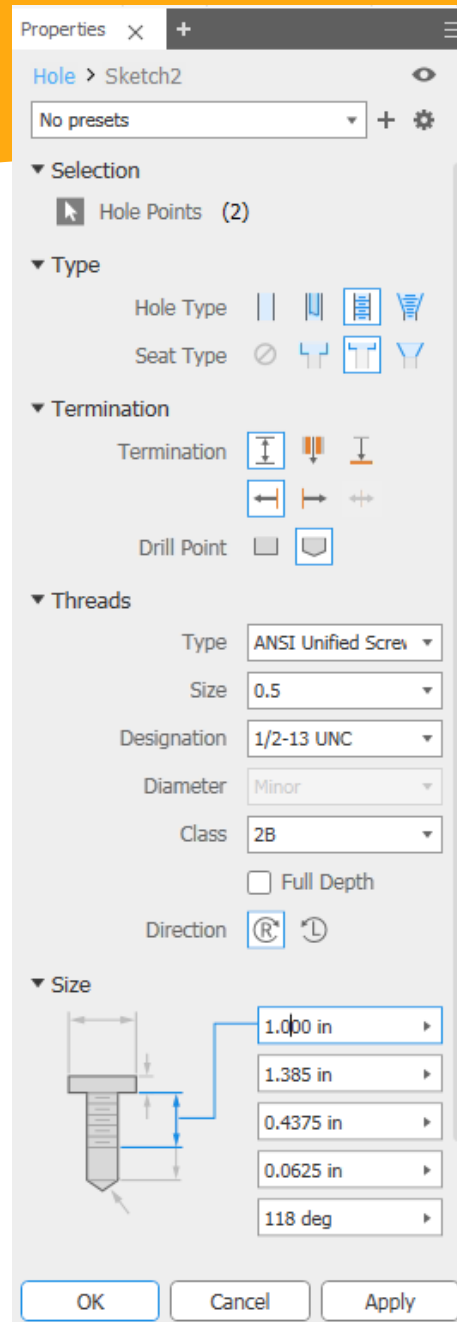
Properties × +

Hole > Sketch2

No presets

▼ Selection

Hole Points (2)

▼ Type

Hole Type

Seat Type

▼ Termination

Termination

Drill Point

▼ Threads

Type ANSI Unified Screw

Size 0.5

Designation 1/2-13 UNC

Diameter Minor

Class 2B

Full Depth

Direction

▼ Size

1.000 in

1.385 in

0.4375 in

0.0625 in

118 deg

OK Cancel Apply